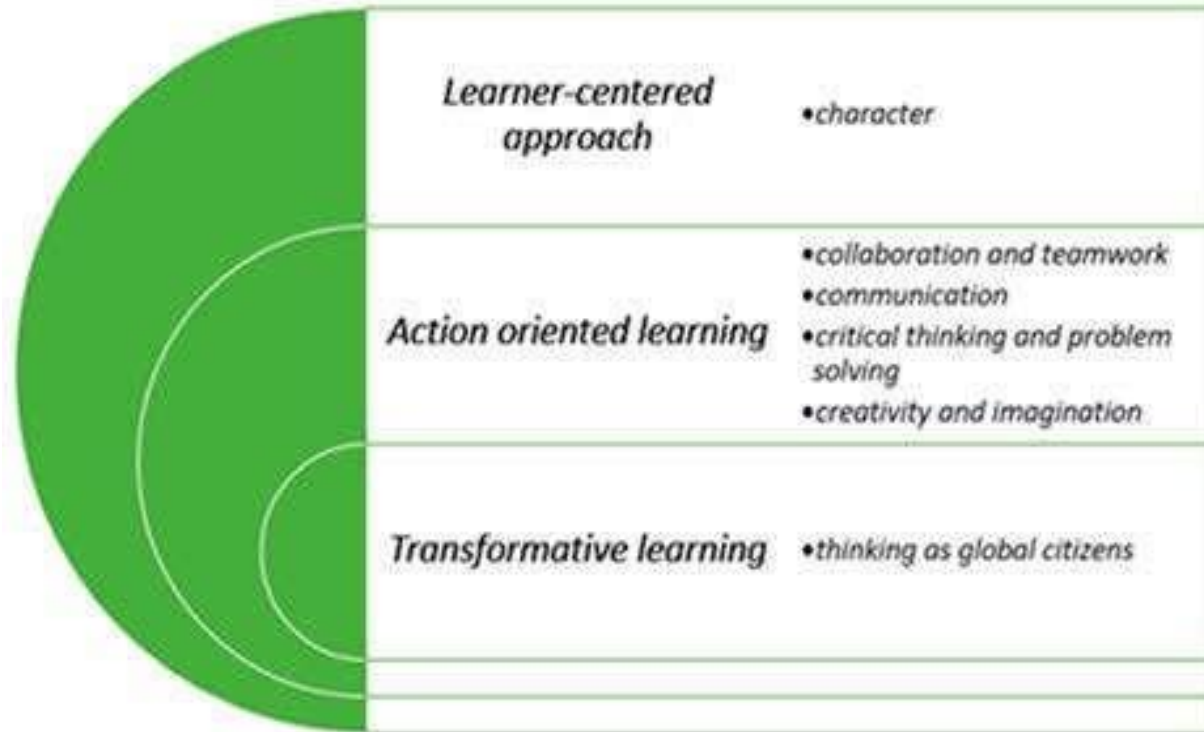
Learner-centered approach

•character

Action oriented learning

•collaboration and teamwork
•communication
•critical thinking and problem solving
•creativity and imagination

Transformative learning

•thinking as global citizens